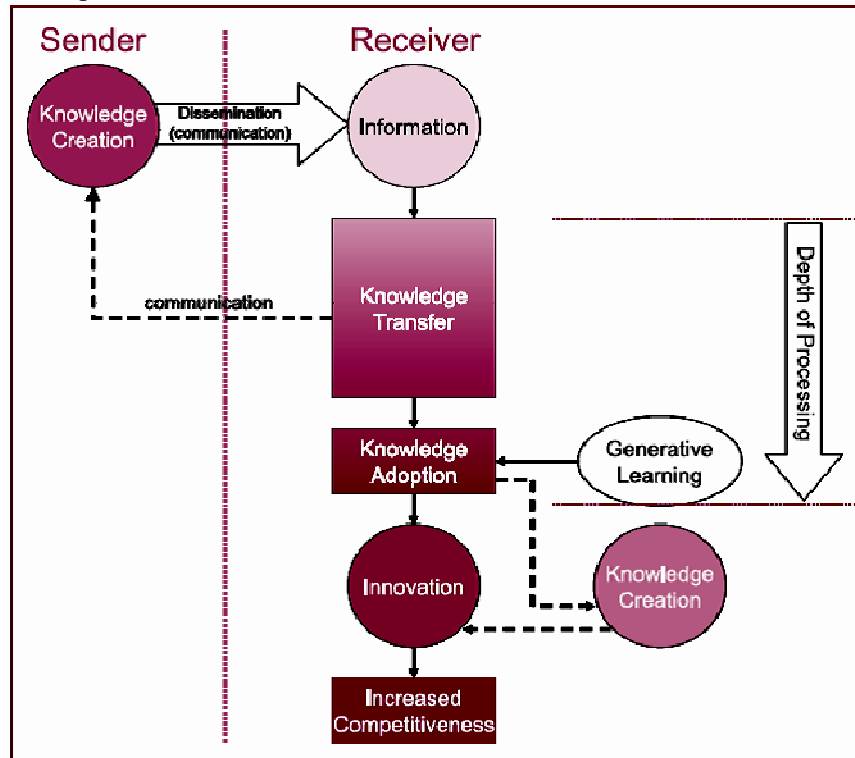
Sender

Receiver

Knowledge Creation

Dissemination (communication)

Information

communication

Knowledge Transfer

Depth of Processing

Knowledge Adoption

Generative Learning

Innovation

Knowledge Creation

Increased Competitiveness